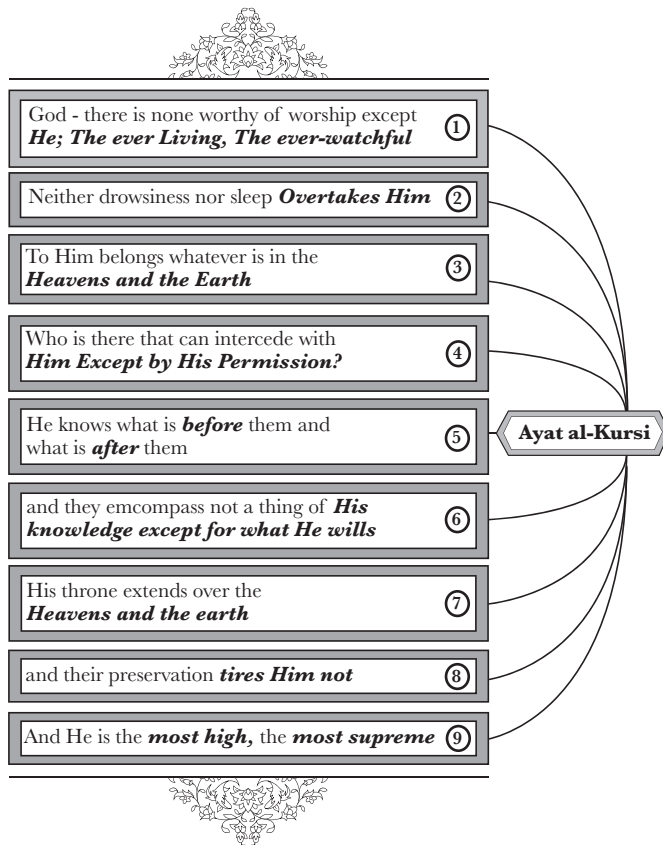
God - there is none worthy of worship except ***He; The ever Living, The ever-watchful*** ①

Neither drowsiness nor sleep ***Overtakes Him*** ②

To Him belongs whatever is in the ***Heavens and the Earth*** ③

Who is there that can intercede with ***Him Except by His Permission?*** ④

He knows what is ***before*** them and what is ***after*** them ⑤

and they emcompass not a thing of ***His knowledge except for what He wills*** ⑥

His throne extends over the ***Heavens and the earth*** ⑦

and their preservation ***tires Him not*** ⑧

And He is the ***most high,*** the ***most supreme*** ⑨

**Ayat al-Kursi**